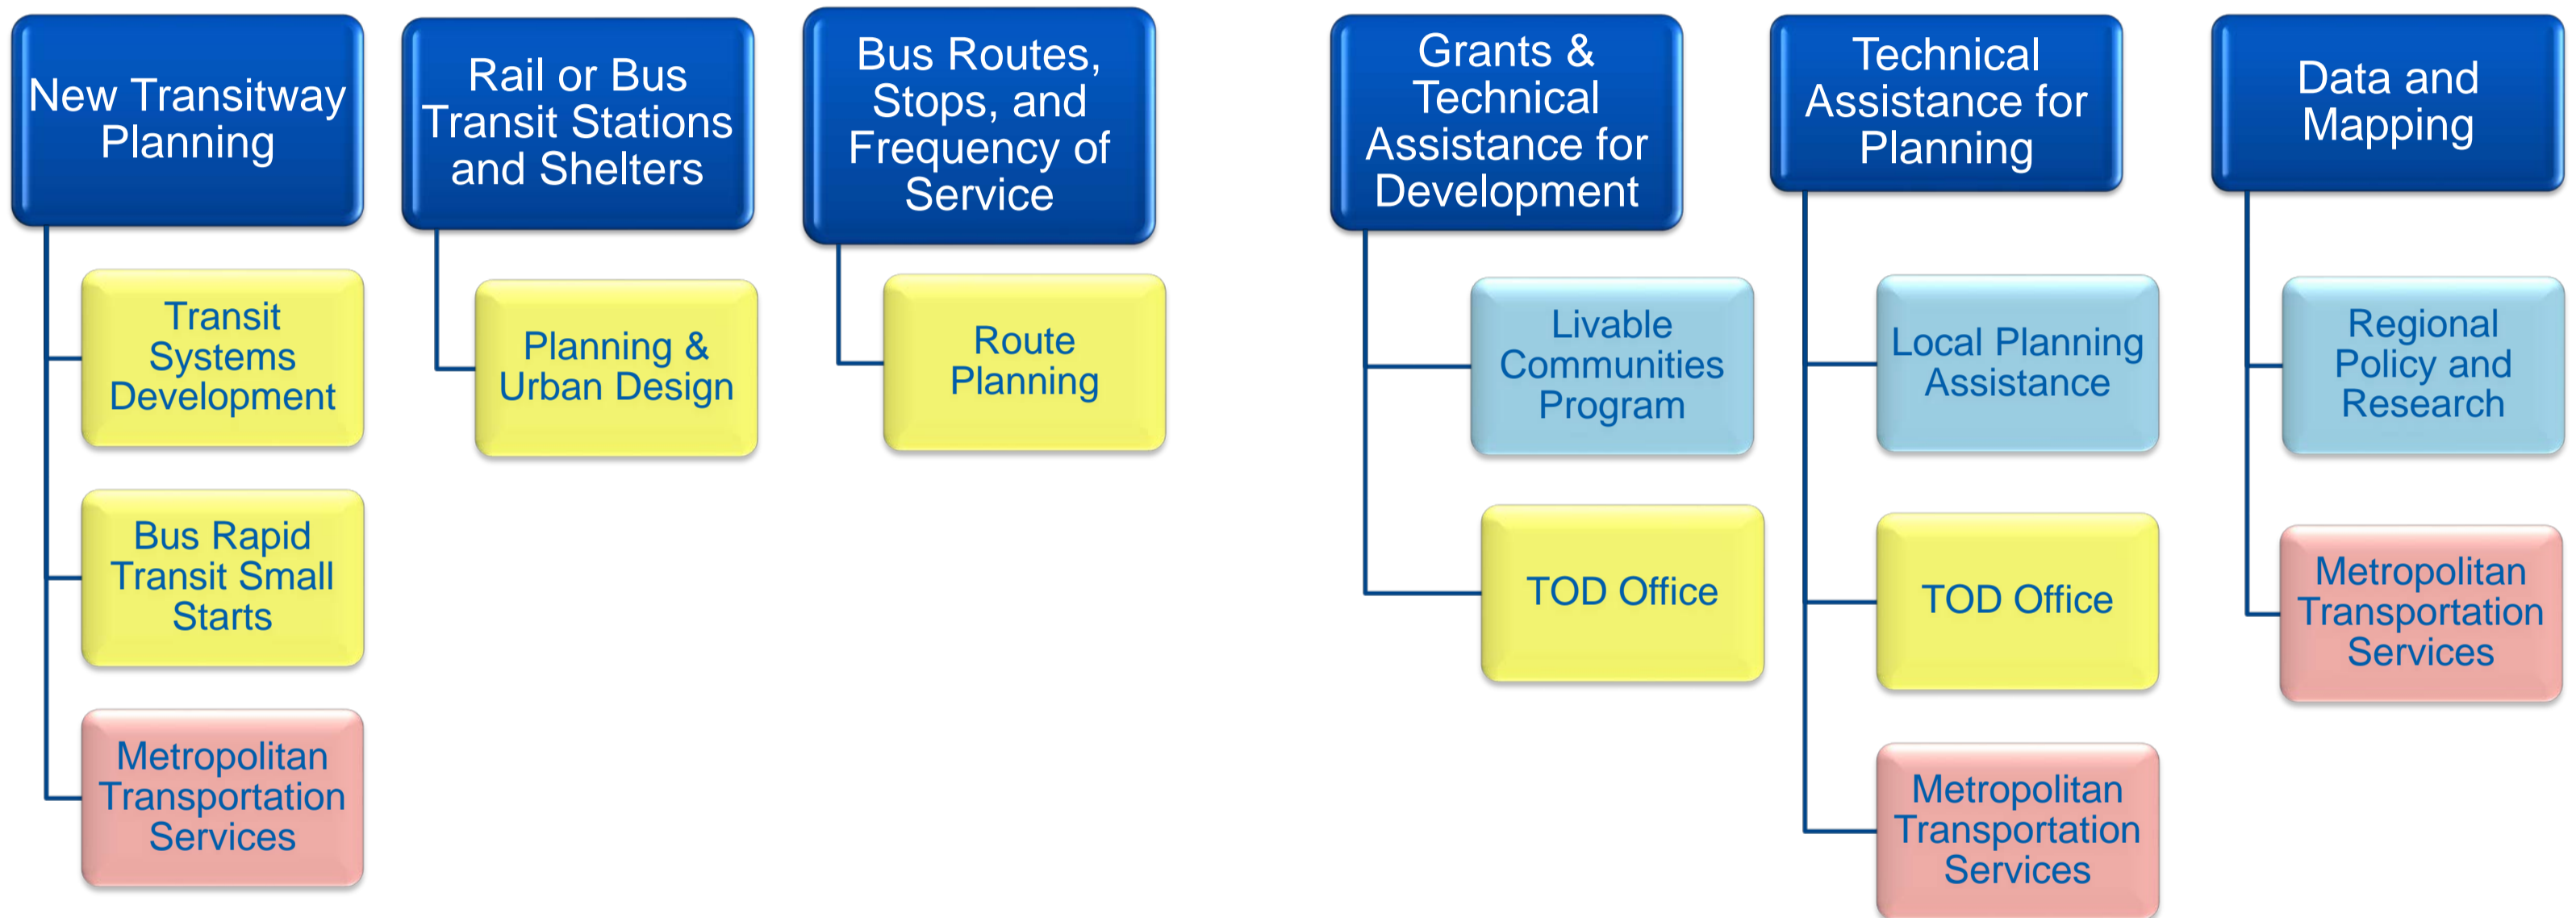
New Transitway Planning

Transit Systems Development

Bus Rapid Transit Small Starts

Metropolitan Transportation Services

Rail or Bus Transit Stations and Shelters

Planning & Urban Design

Bus Routes, Stops, and Frequency of Service

Route Planning

Grants & Technical Assistance for Development

Livable Communities Program

TOD Office

Technical Assistance for Planning

Local Planning Assistance

TOD Office

Metropolitan Transportation Services

Data and Mapping

Regional Policy and Research

Metropolitan Transportation Services